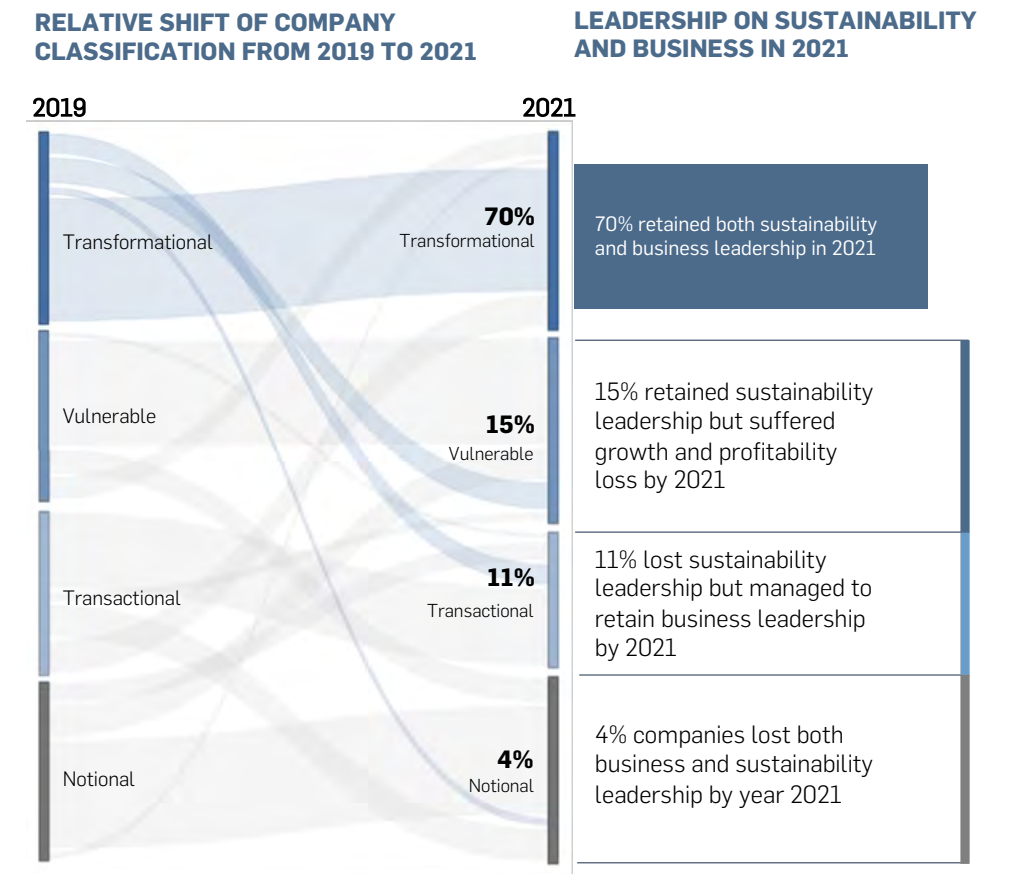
RELATIVE SHIFT OF COMPANY CLASSIFICATION FROM 2019 TO 2021

2019

2021

Transformational

Vulnerable

Transactional

Notional

70%
Transformational

15%
Vulnerable

11%
Transactional

4%
Notional

LEADERSHIP ON SUSTAINABILITY AND BUSINESS IN 2021

70% retained both sustainability and business leadership in 2021

15% retained sustainability leadership but suffered growth and profitability loss by 2021

11% lost sustainability leadership but managed to retain business leadership by 2021

4% companies lost both business and sustainability leadership by year 2021